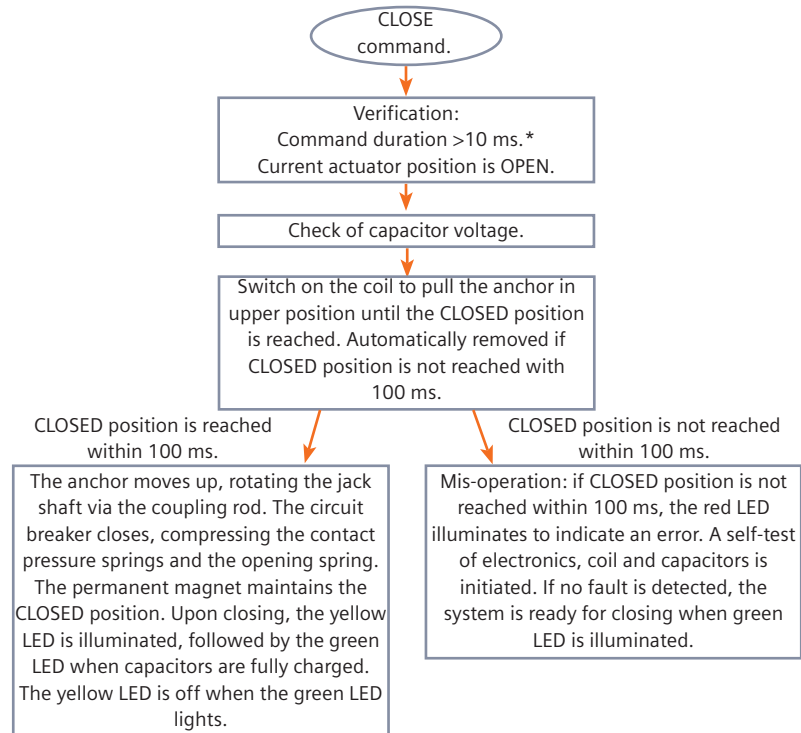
CLOSE command.

Verification:
Command duration >10 ms.*
Current actuator position is OPEN.

Check of capacitor voltage.

Switch on the coil to pull the anchor in upper position until the CLOSED position is reached. Automatically removed if CLOSED position is not reached with 100 ms.

CLOSED position is reached within 100 ms.

The anchor moves up, rotating the jack shaft via the coupling rod. The circuit breaker closes, compressing the contact pressure springs and the opening spring. The permanent magnet maintains the CLOSED position. Upon closing, the yellow LED is illuminated, followed by the green LED when capacitors are fully charged. The yellow LED is off when the green LED lights.

CLOSED position is not reached within 100 ms.

Mis-operation: if CLOSED position is not reached within 100 ms, the red LED illuminates to indicate an error. A self-test of electronics, coil and capacitors is initiated. If no fault is detected, the system is ready for closing when green LED is illuminated.